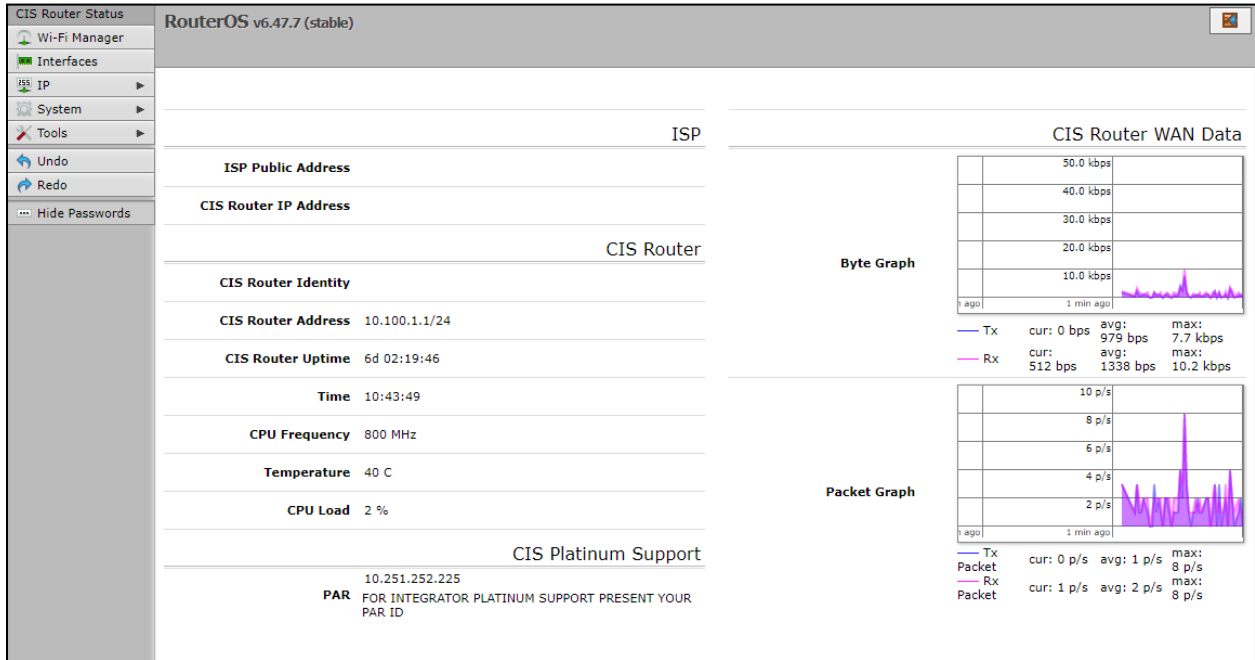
CIS Router Status
Wi-Fi Manager
Interfaces
IP
System
Tools
Undo
Redo
Hide Passwords

RouterOS v6.47.7 (stable)

ISP

| | |
|---|---|
| ISP Public Address | |
| CIS Router IP Address | |

CIS Router

| | |
|---|---|
| CIS Router Identity | |
| CIS Router Address | 10.100.1.1/24 |
| CIS Router Uptime | 6d 02:19:46 |
| Time | 10:43:49 |
| CPU Frequency | 800 MHz |
| Temperature | 40 C |
| CPU Load | 2 % |

CIS Platinum Support

PAR 10.251.252.225
FOR INTEGRATOR PLATINUM SUPPORT PRESENT YOUR PAR ID

CIS Router WAN Data

Byte Graph

50.0 kbps
40.0 kbps
30.0 kbps
20.0 kbps
10.0 kbps
n ago
1 min ago

| | | | |
|---|---|---|---|
| Tx | cur: 0 bps | avg: 979 bps | max: 7.7 kbps |
| Rx | cur: 512 bps | avg: 1338 bps | max: 10.2 kbps |

Packet Graph

10 p/s
8 p/s
6 p/s
4 p/s
2 p/s
n ago
1 min ago

| | | | |
|---|---|---|---|
| Tx Packet | cur: 0 p/s | avg: 1 p/s | max: 8 p/s |
| Rx Packet | cur: 1 p/s | avg: 2 p/s | max: 8 p/s |